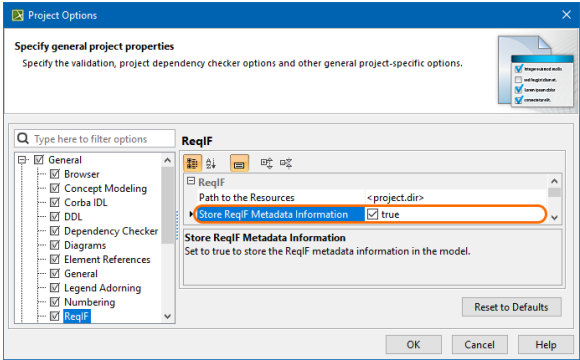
Project Options

Specify general project properties

Specify the validation, project dependency checker options and other general project-specific options.

Type here to filter options

General
Browser
Concept Modeling
Corba IDL
DDL
Dependency Checker
Diagrams
Element References
General
Legend Adorning
Numbering
ReqIF

ReqIF

ReqIF

| | |
|---|---|
| Path to the Resources | <project.dir> |
| Store ReqIF Metadata Information | true |

Store ReqIF Metadata Information
Set to true to store the ReqIF metadata information in the model.

Reset to Defaults

OK
Cancel
Help